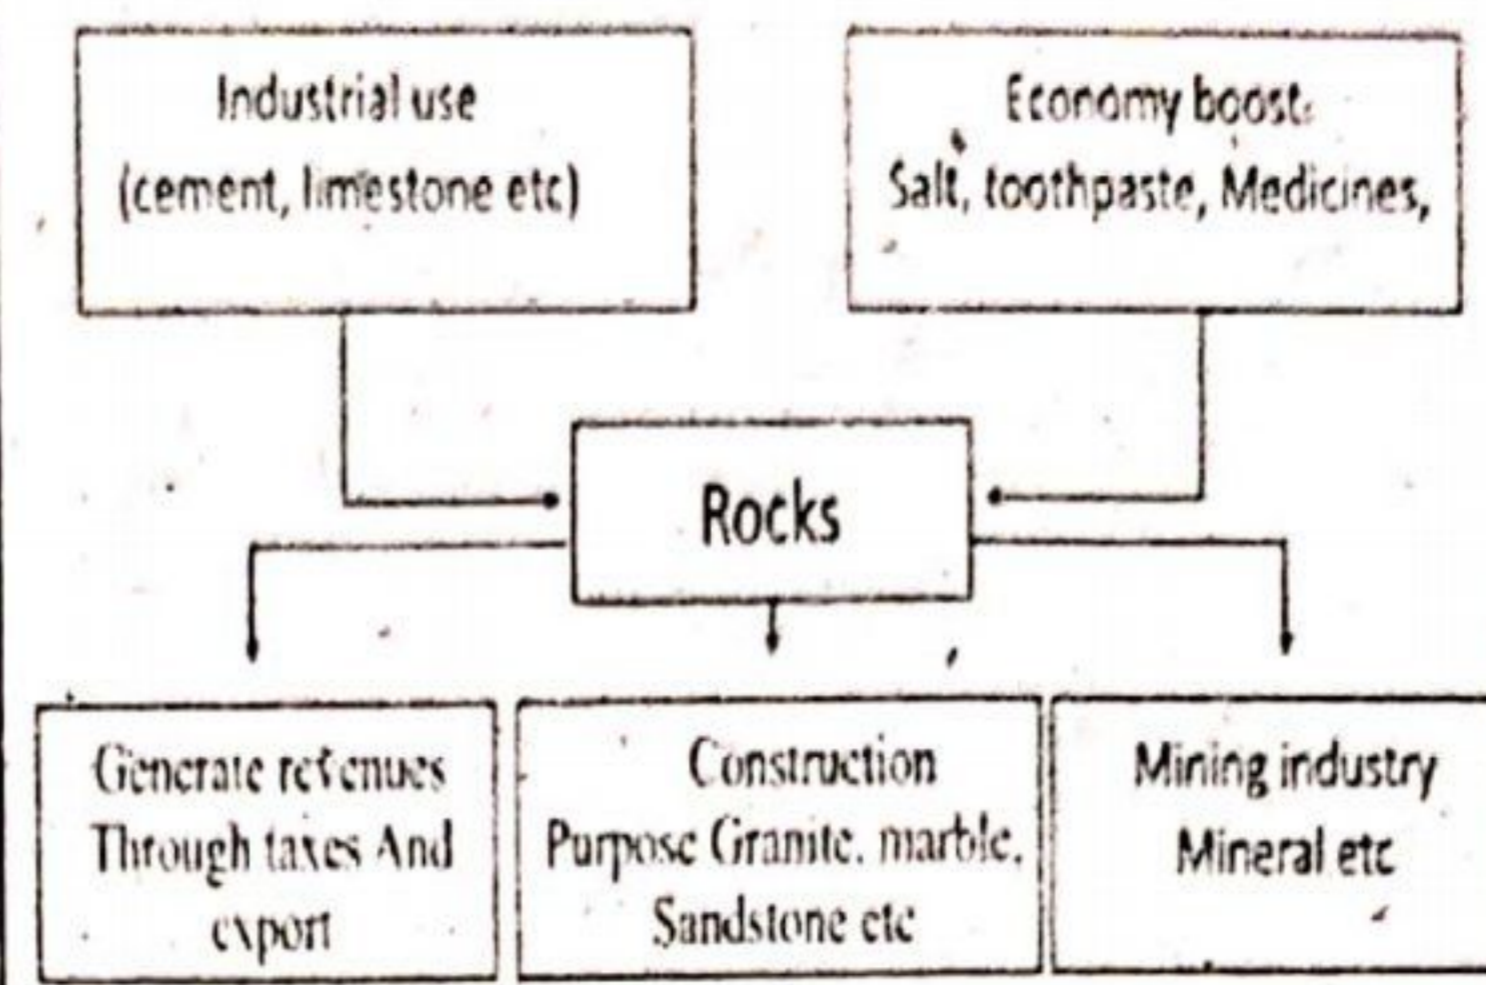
Industrial use
(cement, limestone etc)

Economy boost:
Salt, toothpaste, Medicines,

Rocks

Generate revenues
Through taxes And
export

Construction
Purpose Granite, marble,
Sandstone etc

Mining industry
Mineral etc